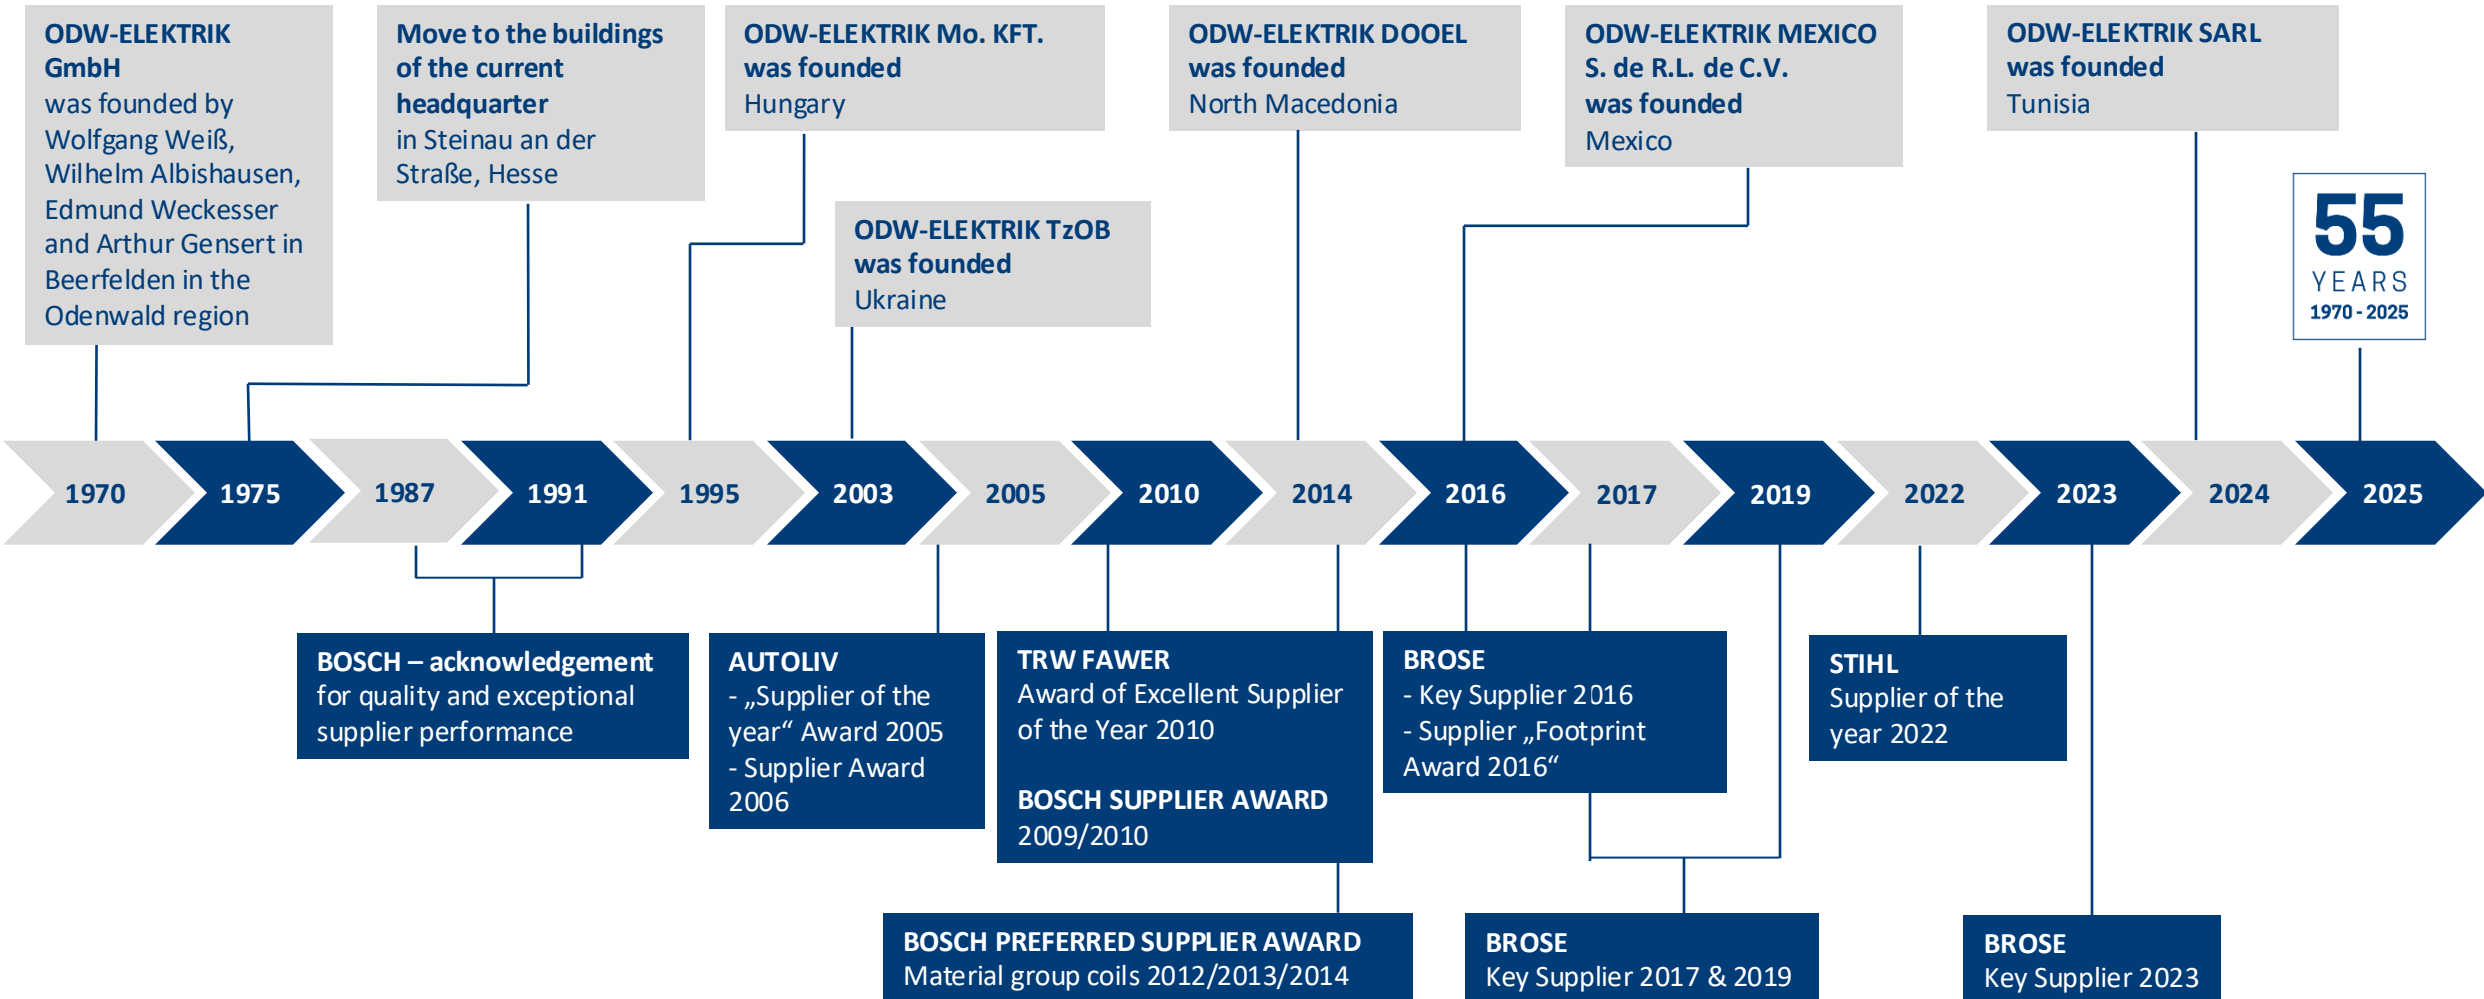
ODW-ELEKTRIK GmbH
was founded by Wolfgang Weiß, Wilhelm Albishausen, Edmund Weckesser and Arthur Gensert in Beerfelden in the Odenwald region

Move to the buildings of the current headquarter
in Steinau an der Straße, Hesse

ODW-ELEKTRIK Mo. KFT. was founded
Hungary

ODW-ELEKTRIK TzOB was founded
Ukraine

ODW-ELEKTRIK DOOEL was founded
North Macedonia

ODW-ELEKTRIK MEXICO S. de R.L. de C.V. was founded
Mexico

ODW-ELEKTRIK SARL was founded
Tunisia

55
YEARS
1970 - 2025

1970
1975
1987
1991
1995
2003
2005
2010
2014
2016
2017
2019
2022
2023
2024
2025

BOSCH – acknowledgement
for quality and exceptional supplier performance

AUTOLIV
- „Supplier of the year“ Award 2005
- Supplier Award 2006

TRW FAWER
Award of Excellent Supplier of the Year 2010

BOSCH SUPPLIER AWARD
2009/2010

BROSE
- Key Supplier 2016
- Supplier „Footprint Award 2016“

STIHL
Supplier of the year 2022

BOSCH PREFERRED SUPPLIER AWARD
Material group coils 2012/2013/2014

BROSE
Key Supplier 2017 & 2019

BROSE
Key Supplier 2023